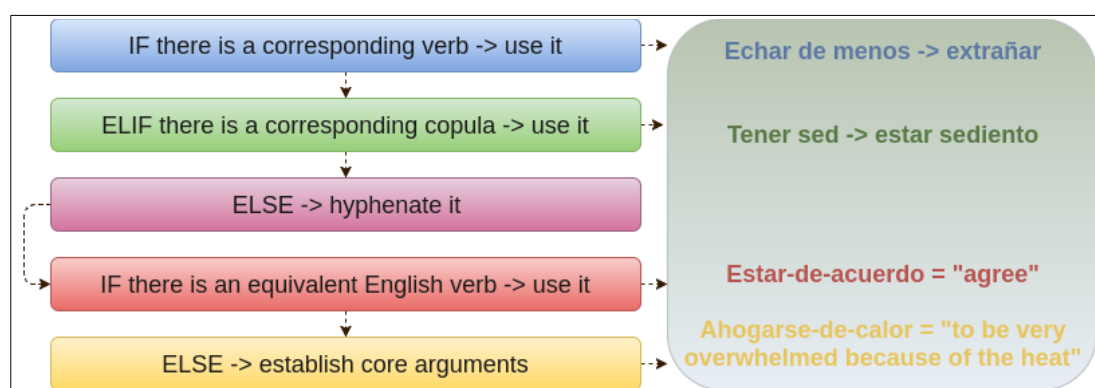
IF there is a corresponding verb -> use it

ELIF there is a corresponding copula -> use it

ELSE -> hyphenate it

IF there is an equivalent English verb -> use it

ELSE -> establish core arguments

Echar de menos -> extrañar

Tener sed -> estar sediento

Estar-de-acuerdo = "agree"

Ahogarse-de-calor = "to be very overwhelmed because of the heat"